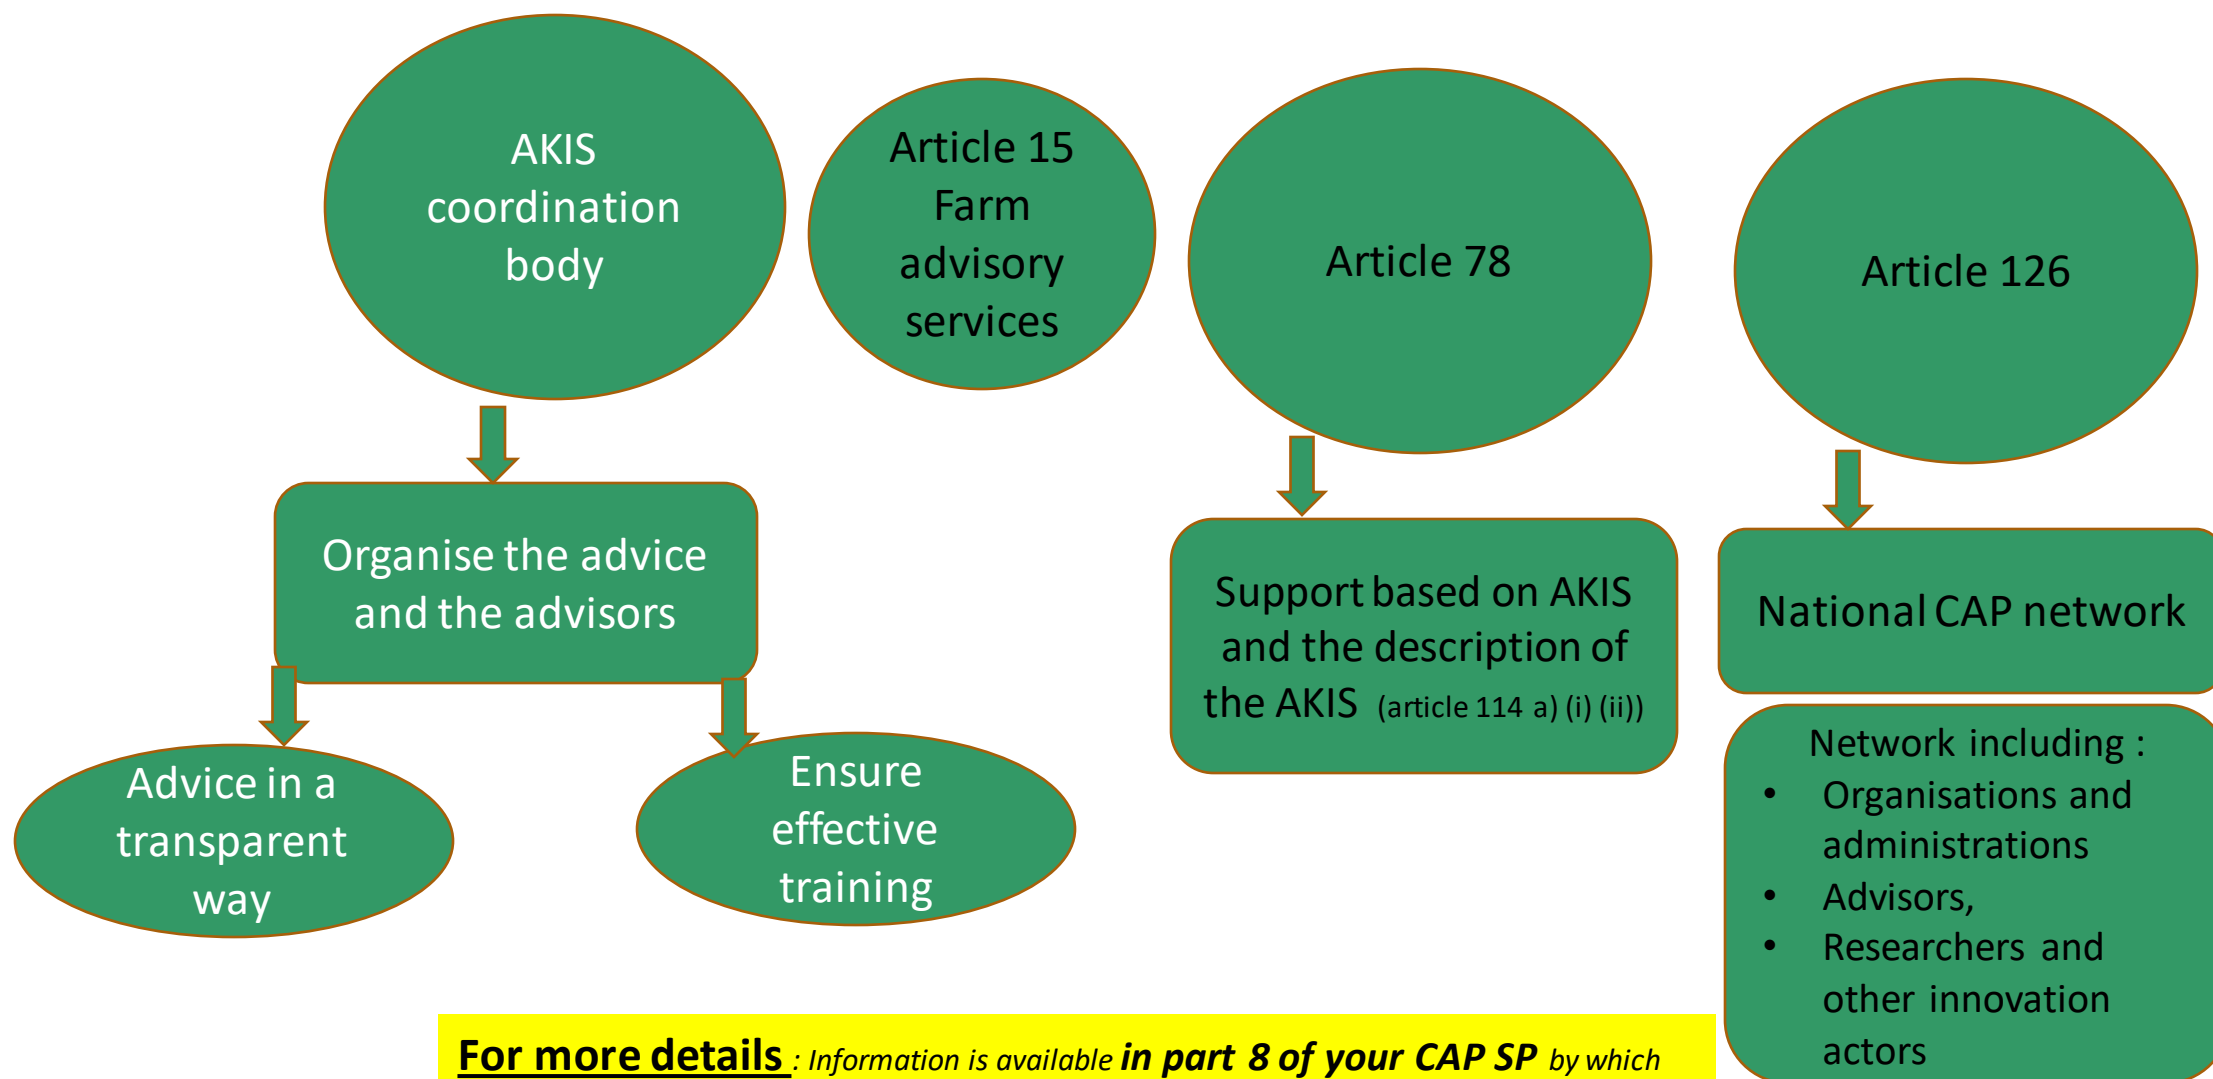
AKIS coordination body

Article 15 Farm advisory services

Article 78

Article 126

Organise the advice and the advisors

Advice in a transparent way

Ensure effective training

Support based on AKIS and the description of the AKIS (article 114 a) (i) (ii))

National CAP network

Network including :
- Organisations and administrations
- Advisors,
- Researchers and other innovation actors

For more details : Information is available in part 8 of your CAP SP by which